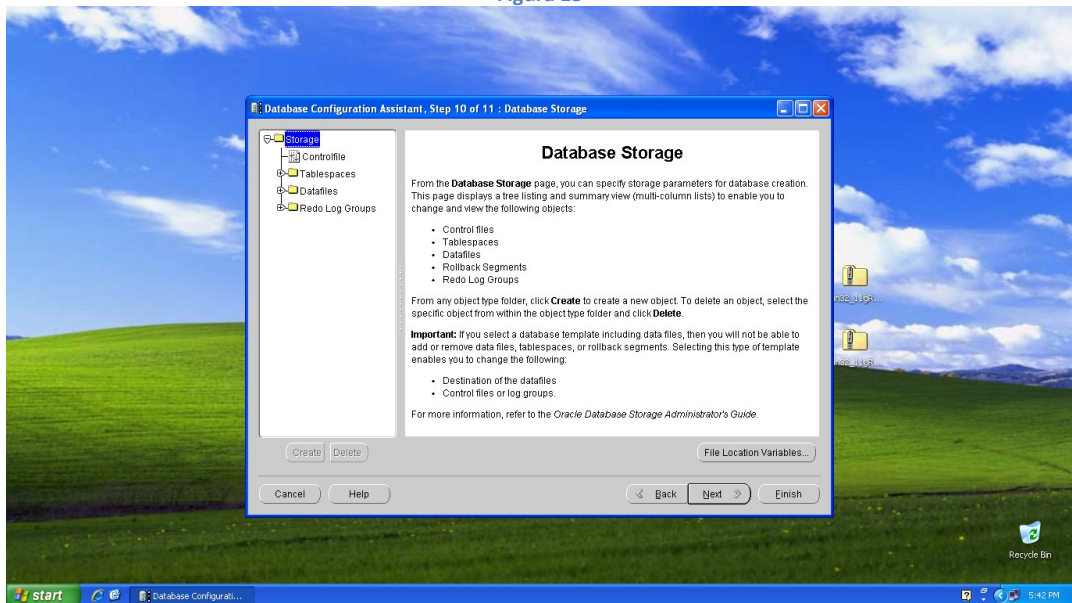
Figure 15

Database Configuration Assistant, Step 10 of 11 : Database Storage

Storage
Controlfile
Tablespaces
Datafiles
Redo Log Groups

Database Storage

From the **Database Storage** page, you can specify storage parameters for database creation. This page displays a tree listing and summary view (multi-column lists) to enable you to change and view the following objects:

- Control files
- Tablespaces
- Datafiles
- Rollback Segments
- Redo Log Groups

From any object type folder, click **Create** to create a new object. To delete an object, select the specific object from within the object type folder and click **Delete**.

**Important:** If you select a database template including data files, then you will not be able to add or remove data files, tablespaces, or rollback segments. Selecting this type of template enables you to change the following:

- Destination of the datafiles
- Control files or log groups.

For more information, refer to the *Oracle Database Storage Administrator's Guide*.

Create Delete

File Location Variables...

Cancel Help

Back Next Finish

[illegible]n32_11gR...

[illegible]n32_11gR...

Recycle Bin

start Database Configurati...

5:42 PM